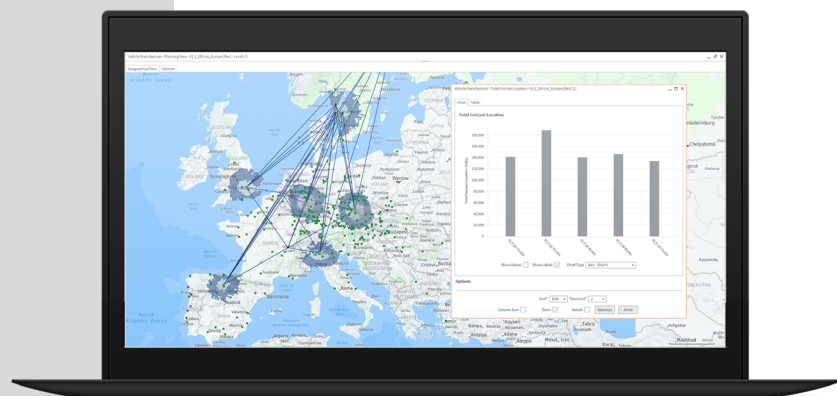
VehicleManufacturer - PlanningView - SC2_IDFuso_Europe [Rev] - Levels 3

Geographical View | Schema

VehicleManufacturer - Total Cost per Location - SC2_IDFuso_Europe [Rev] [1]

Chart | Table

Total Cost per Location

180,000
160,000
140,000
120,000
100,000
80,000
60,000
40,000
20,000
0

Show Values | Show Labels | Chart Type: Bar Chart

Options

Unit: EUR | Time Unit:

Column Sum | Zeros | Details | Selection | Close

Atlantic Ocean
North Atlantic Ocean
Yekaterinburg
Chelyabinsk
FRANCE
Warsaw
Moscow
Kazakhstan
Mosul
Mashhad